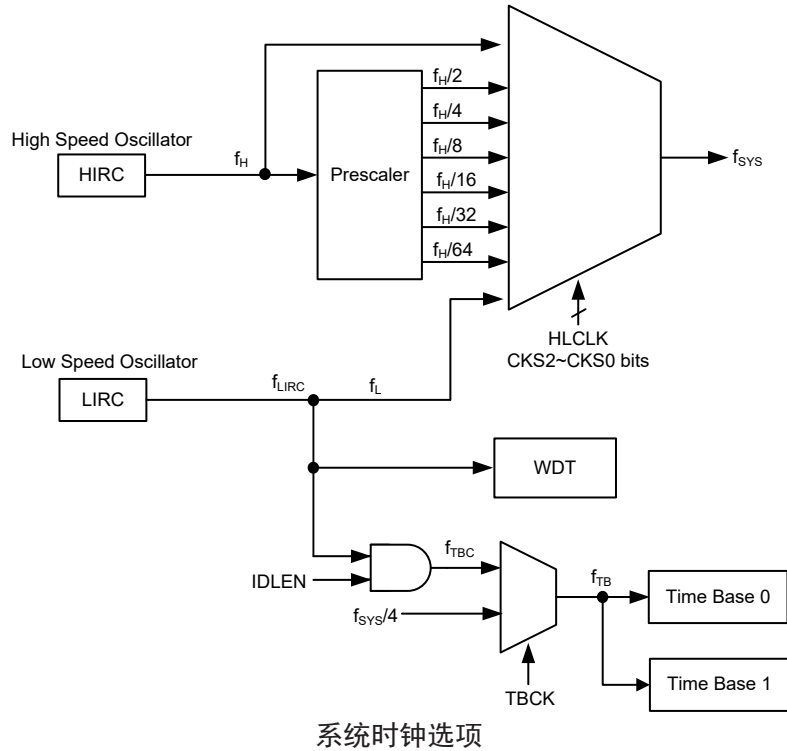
High Speed Oscillator

HIRC

$f_H$

Prescaler

$f_H/2$

$f_H/4$

$f_H/8$

$f_H/16$

$f_H/32$

$f_H/64$

$f_{SYS}$

HLCLK
CKS2~CKS0 bits

Low Speed Oscillator

LIRC

$f_{LIRC}$

$f_L$

WDT

$f_{TBC}$

IDLEN

$f_{SYS}/4$

$f_{TB}$

Time Base 0

Time Base 1

TBCK

系统时钟选项